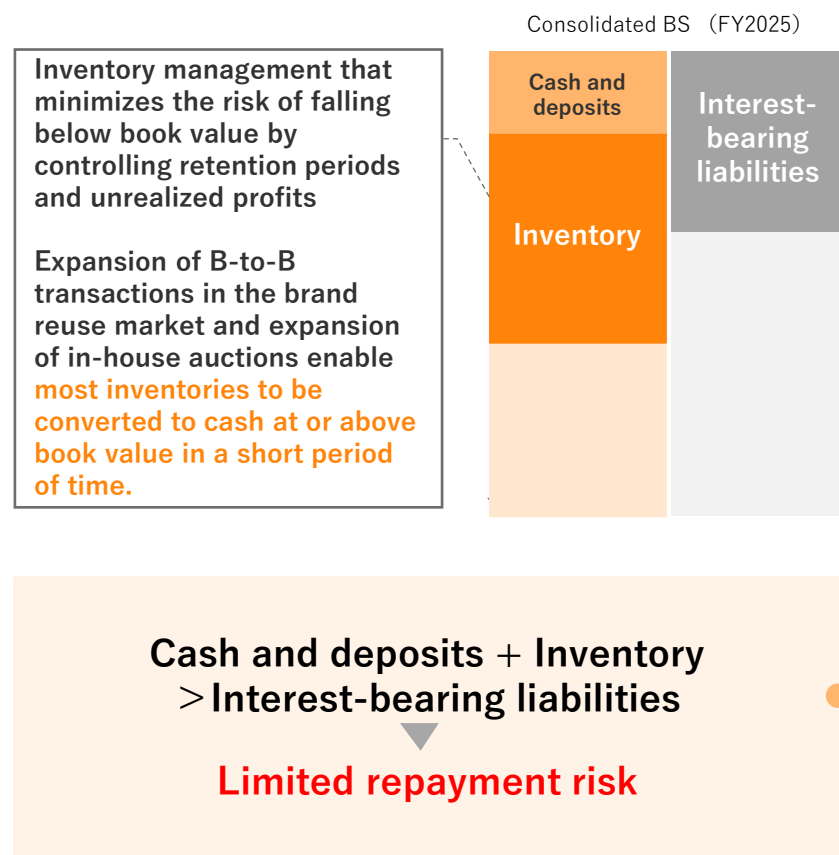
Consolidated BS （FY2025）

Inventory management that minimizes the risk of falling below book value by controlling retention periods and unrealized profits

Expansion of B-to-B transactions in the brand reuse market and expansion of in-house auctions enable most inventories to be converted to cash at or above book value in a short period of time.

Cash and deposits

Inventory

Interest-bearing liabilities

Cash and deposits + Inventory ＞Interest-bearing liabilities

Limited repayment risk